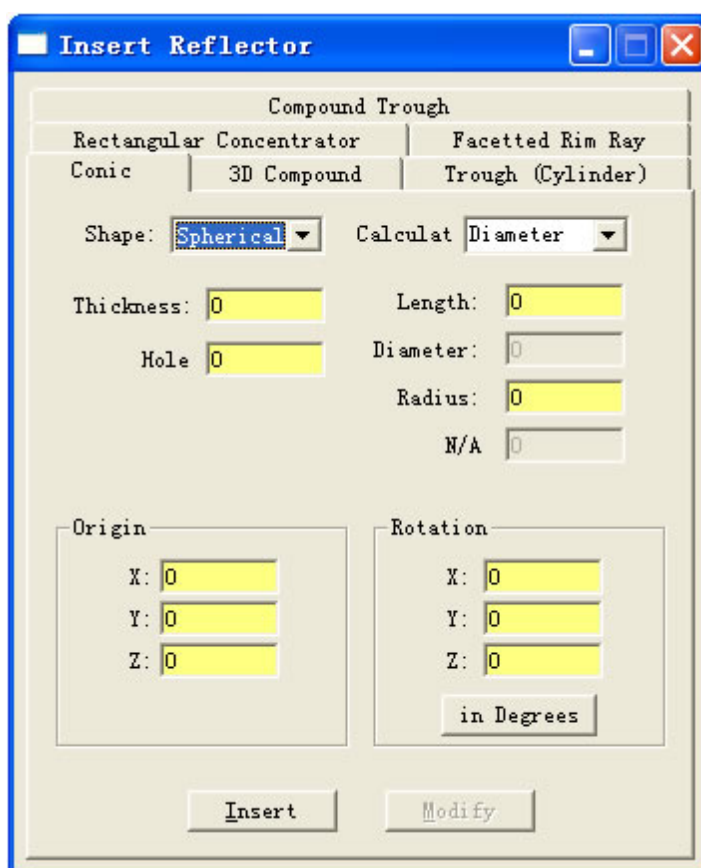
Insert Reflector

Compound Trough
Rectangular Concentrator
Facetted Rim Ray
Conic
3D Compound
Trough (Cylinder)

Shape: Spherical
Calculat Diameter

Thickness: 0
Hole 0
Length: 0
Diameter: 0
Radius: 0
N/A 0

Origin
X: 0
Y: 0
Z: 0

Rotation
X: 0
Y: 0
Z: 0
in Degrees

Insert
Modify